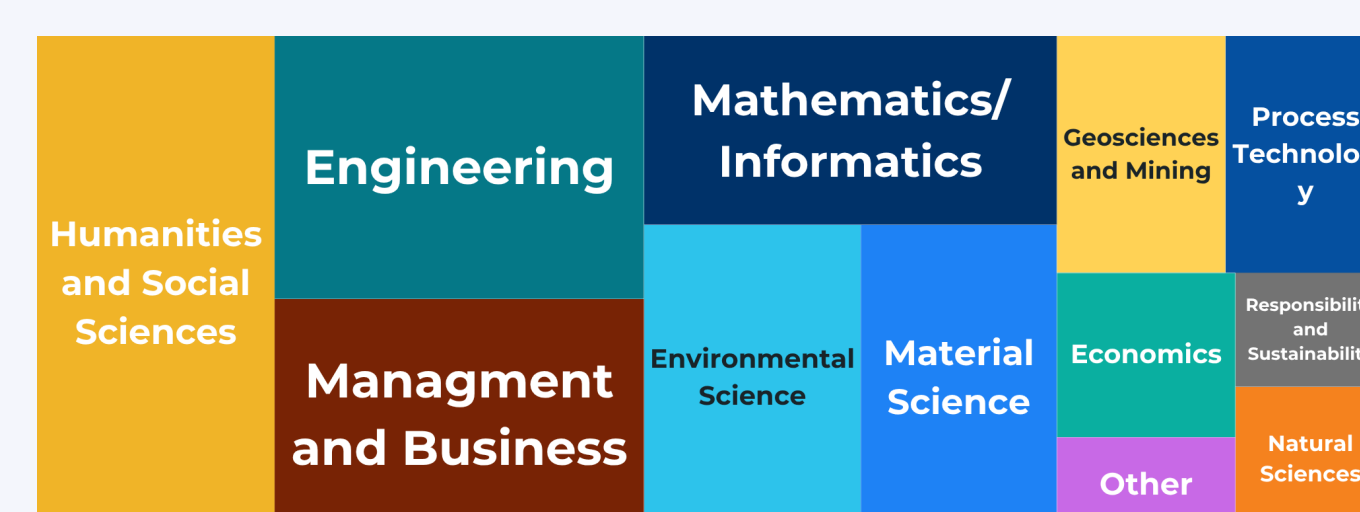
Humanities and Social Sciences

Engineering

Managment and Business

Mathematics/ Informatics

Environmental Science

Material Science

Geosciences and Mining

Process Technolo y

Economics

Responsibilit and Sustainabilit

Other

Natural Sciences